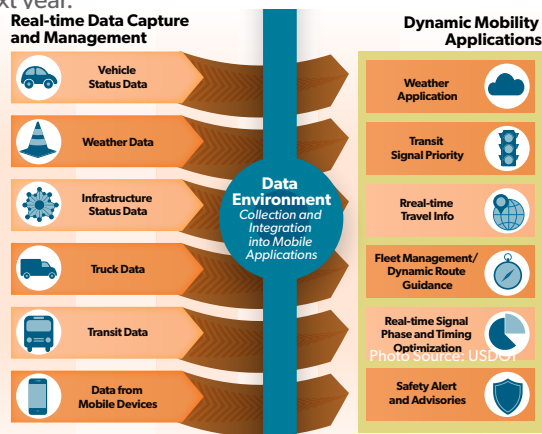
xt year.

Real-time Data Capture and Management

Vehicle Status Data

Weather Data

Infrastructure Status Data

Truck Data

Transit Data

Data from Mobile Devices

Data Environment
Collection and Integration into Mobile Applications

Dynamic Mobility Applications

Weather Application

Transit Signal Priority

Real-time Travel Info

Fleet Management/ Dynamic Route Guidance

Real-time Signal Phase and Timing Optimization

Photo Source: USDOT

Safety Alert and Advisories